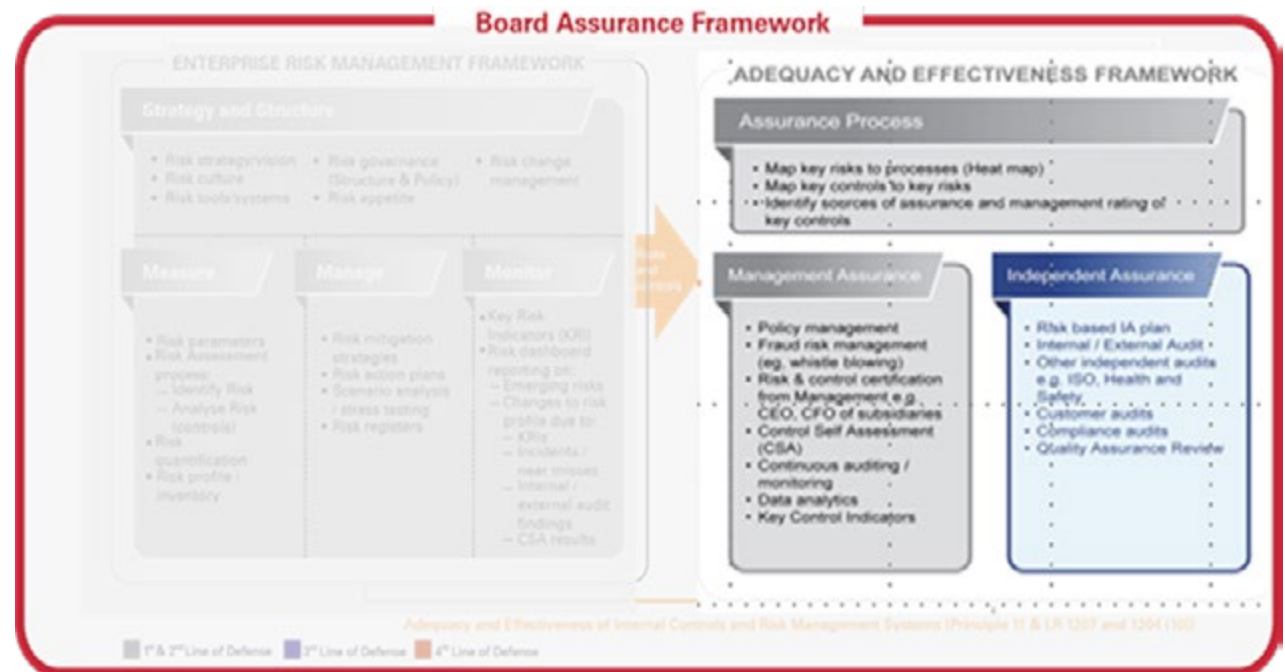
Board Assurance Framework

ENTERPRISE RISK MANAGEMENT FRAMEWORK

Strategy and Structure

- Risk strategy/vision
- Risk culture
- Risk tools/systems

- Risk governance (Structure & Policy)
- Risk appetite

- Risk change management

Measure

- Risk parameters
- Risk Assessment process:
  – Identify Risk
  – Analyse Risk (controls)
- Risk quantification
- Risk profile / inventory

Manage

- Risk mitigation strategies
- Risk action plans
- Scenario analysis / stress testing
- Risk registers

Monitor

- Key Risk Indicators (KRI)
- Risk dashboard reporting on:
  – Emerging risks
  – Changes to risk profile due to:
    – KRIs
    – Incidents / near misses
    – Internal / external audit findings
    – CSA results

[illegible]

ADEQUACY AND EFFECTIVENESS FRAMEWORK

Assurance Process

- Map key risks to processes (Heat map)
- Map key controls to key risks
- Identify sources of assurance and management rating of key controls

Management Assurance

- Policy management
- Fraud risk management (eg, whistle blowing)
- Risk & control certification from Management e.g. CEO, CFO of subsidiaries
- Control Self Assessment (CSA)
- Continuous auditing / monitoring
- Data analytics
- Key Control Indicators

Independent Assurance

- Risk based IA plan
- Internal / External Audit
- Other independent audits e.g. ISO, Health and Safety
- Customer audits
- Compliance audits
- Quality Assurance Review

Adequacy and Effectiveness of Internal Controls and Risk Management Systems (Principle 11 & LR 1207 and 1204 (10))

1st & 2nd Line of Defense 3rd Line of Defense 4th Line of Defense